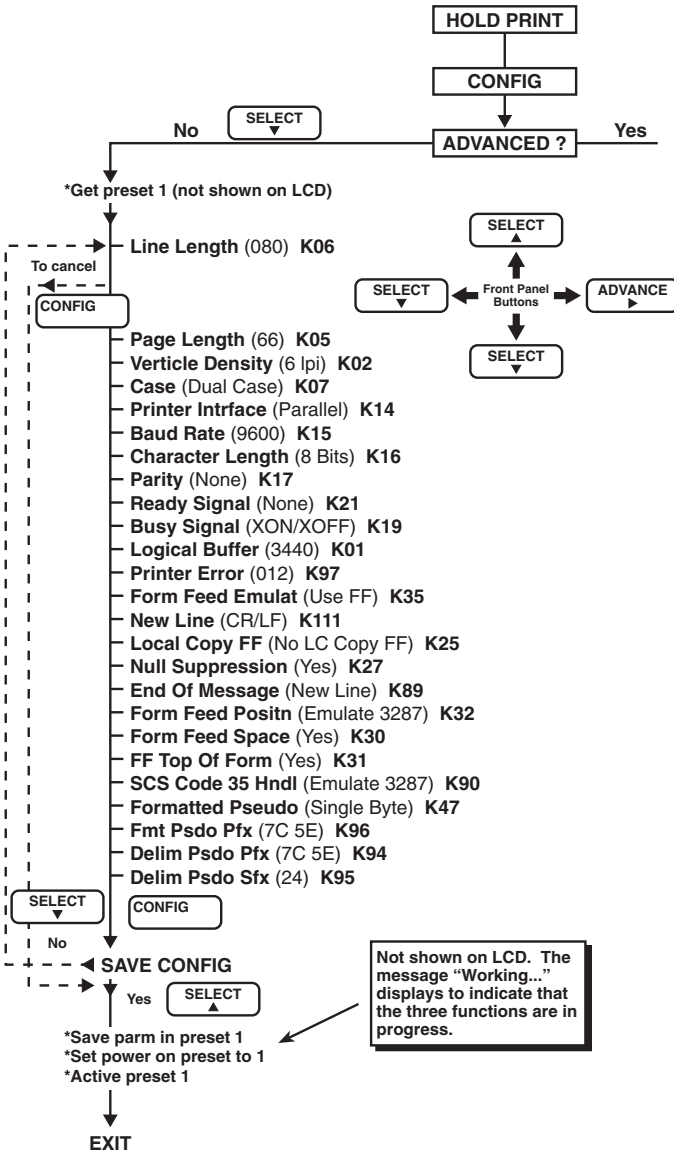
HOLD PRINT

CONFIG

No SELECT ▼ ADVANCED ? Yes

*Get preset 1 (not shown on LCD)

Line Length (080) K06

To cancel

CONFIG

SELECT ▲

SELECT ▼ Front Panel Buttons ADVANCE ►

SELECT ▼

Page Length (66) K05
Verticle Density (6 lpi) K02
Case (Dual Case) K07
Printer Intrface (Parallel) K14
Baud Rate (9600) K15
Character Length (8 Bits) K16
Parity (None) K17
Ready Signal (None) K21
Busy Signal (XON/XOFF) K19
Logical Buffer (3440) K01
Printer Error (012) K97
Form Feed Emulat (Use FF) K35
New Line (CR/LF) K111
Local Copy FF (No LC Copy FF) K25
Null Suppression (Yes) K27
End Of Message (New Line) K89
Form Feed Positn (Emulate 3287) K32
Form Feed Space (Yes) K30
FF Top Of Form (Yes) K31
SCS Code 35 Hndl (Emulate 3287) K90
Formatted Pseudo (Single Byte) K47
Fmt Psdo Pfx (7C 5E) K96
Delim Psdo Pfx (7C 5E) K94
Delim Psdo Sfx (24) K95

CONFIG

SELECT ▼

No

SAVE CONFIG

Yes SELECT ▲

Not shown on LCD. The message "Working..." displays to indicate that the three functions are in progress.

*Save parm in preset 1
*Set power on preset to 1
*Active preset 1

EXIT